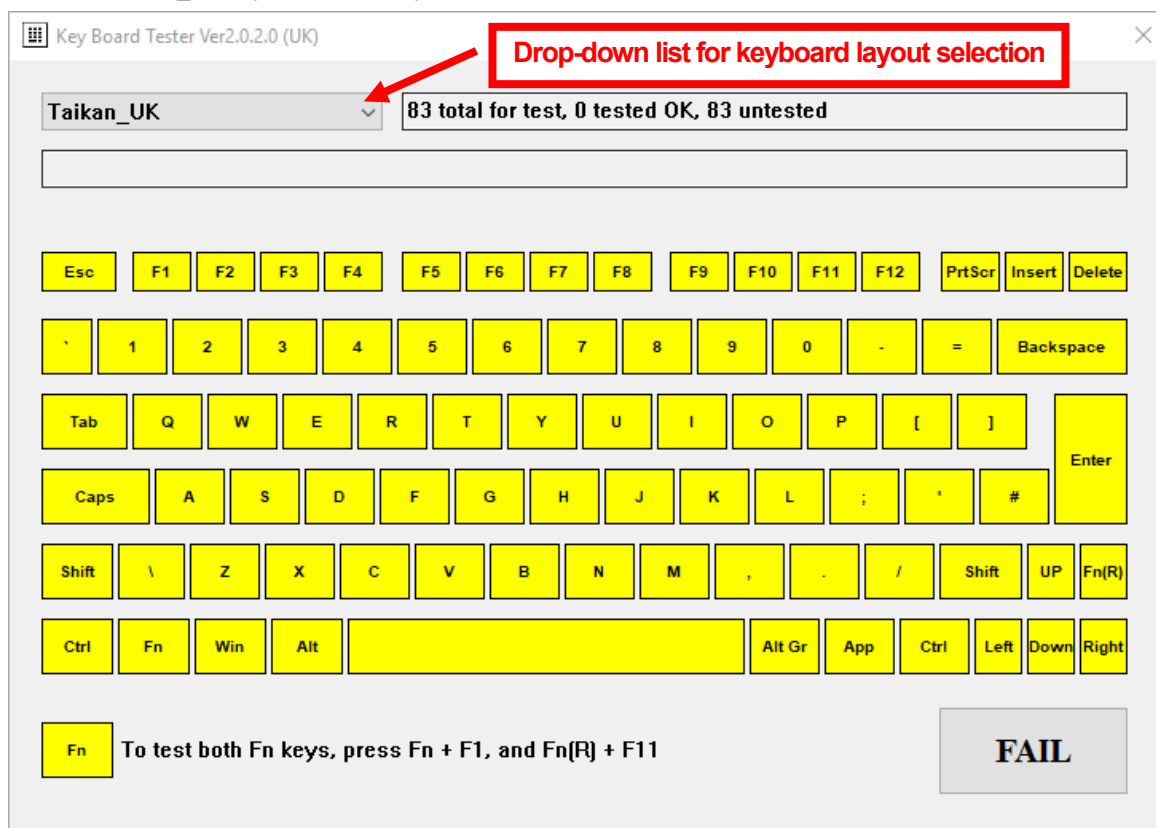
Key Board Tester Ver2.0.2.0 (UK)

Drop-down list for keyboard layout selection

Taikan_UK

83 total for test, 0 tested OK, 83 untested

Esc F1 F2 F3 F4 F5 F6 F7 F8 F9 F10 F11 F12 PrtScr Insert Delete

` 1 2 3 4 5 6 7 8 9 0 - = Backspace

Tab Q W E R T Y U I O P [ ] Enter

Caps A S D F G H J K L ; ' #

Shift \ Z X C V B N M , . / Shift UP Fn(R)

Ctrl Fn Win Alt Alt Gr App Ctrl Left Down Right

Fn To test both Fn keys, press Fn + F1, and Fn(R) + F11

FAIL